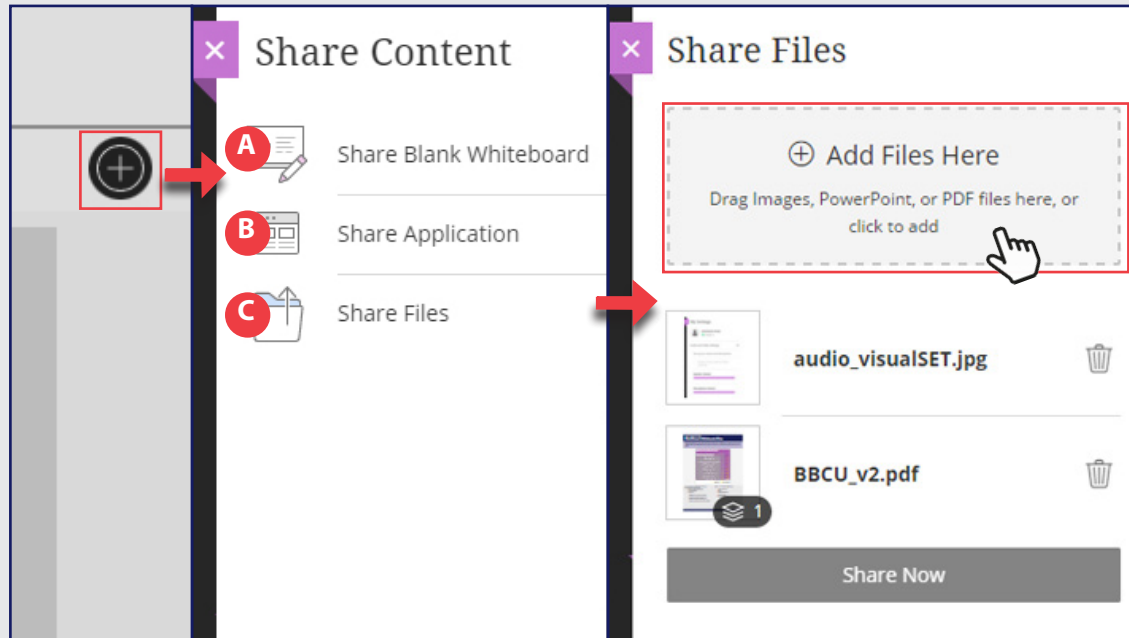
Share Content

A Share Blank Whiteboard

B Share Application

C Share Files

Share Files

Add Files Here

Drag Images, PowerPoint, or PDF files here, or click to add

audio_visualSET.jpg

BBCU_v2.pdf

1

Share Now